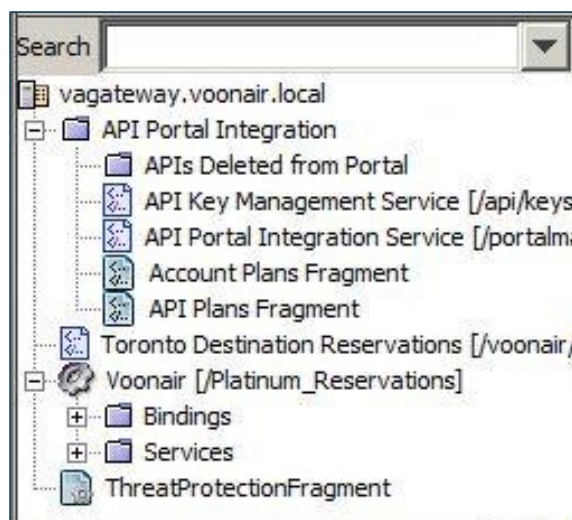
Search

vagateway.voonair.local
API Portal Integration
APIs Deleted from Portal
API Key Management Service [/api/keys
API Portal Integration Service [/portalma
Account Plans Fragment
API Plans Fragment
Toronto Destination Reservations [/voonair/
Voonair [/Platinum_Reservations]
Bindings
Services
ThreatProtectionFragment